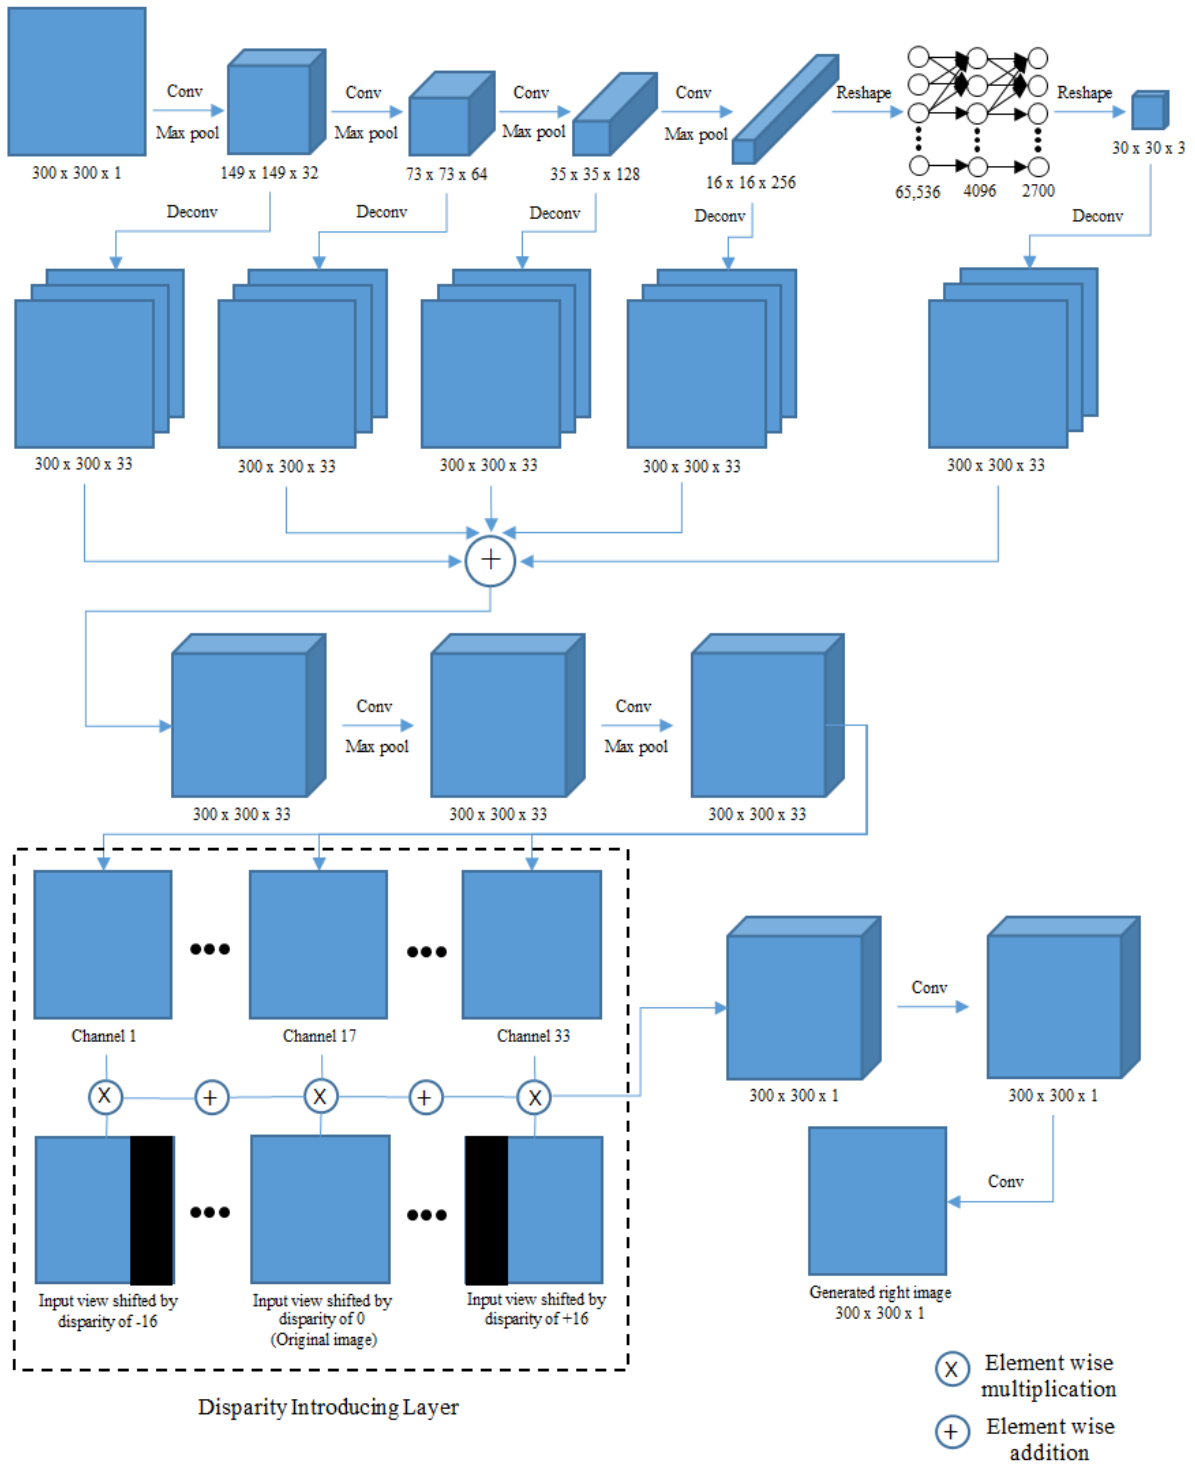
300 x 300 x 1

Conv
Max pool

149 x 149 x 32

Conv
Max pool

73 x 73 x 64

Conv
Max pool

35 x 35 x 128

Conv
Max pool

16 x 16 x 256

Reshape

65,536 4096 2700

Reshape

30 x 30 x 3

Deconv Deconv Deconv Deconv Deconv

300 x 300 x 33 300 x 300 x 33 300 x 300 x 33 300 x 300 x 33 300 x 300 x 33

+

300 x 300 x 33

Conv
Max pool

300 x 300 x 33

Conv
Max pool

300 x 300 x 33

Channel 1 ●●● Channel 17 ●●● Channel 33

X + X + X

●●● ●●●

Input view shifted by disparity of -16

Input view shifted by disparity of 0 (Original image)

Input view shifted by disparity of +16

Disparity Introducing Layer

300 x 300 x 1

Conv

300 x 300 x 1

Conv

Generated right image 300 x 300 x 1

X Element wise multiplication

+ Element wise addition